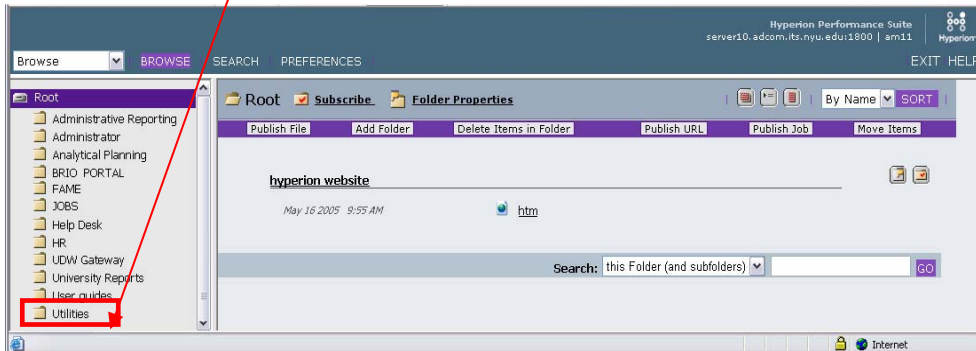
Hyperion Performance Suite
server10.adcom.its.nyu.edu:1800 | am11
Hyperion

Browse
BROWSE SEARCH PREFERENCES
EXIT HELP

Root
Administrative Reporting
Administrator
Analytical Planning
BRIO PORTAL
FAME
JOBS
Help Desk
HR
UDW Gateway
University Reports
User guides
Utilities

Root Subscribe Folder Properties
By Name SORT

Publish File | Add Folder | Delete Items in Folder | Publish URL | Publish Job | Move Items

hyperion website

May 16 2005 9:55 AM htm

Search: this Folder (and subfolders) GO

Internet